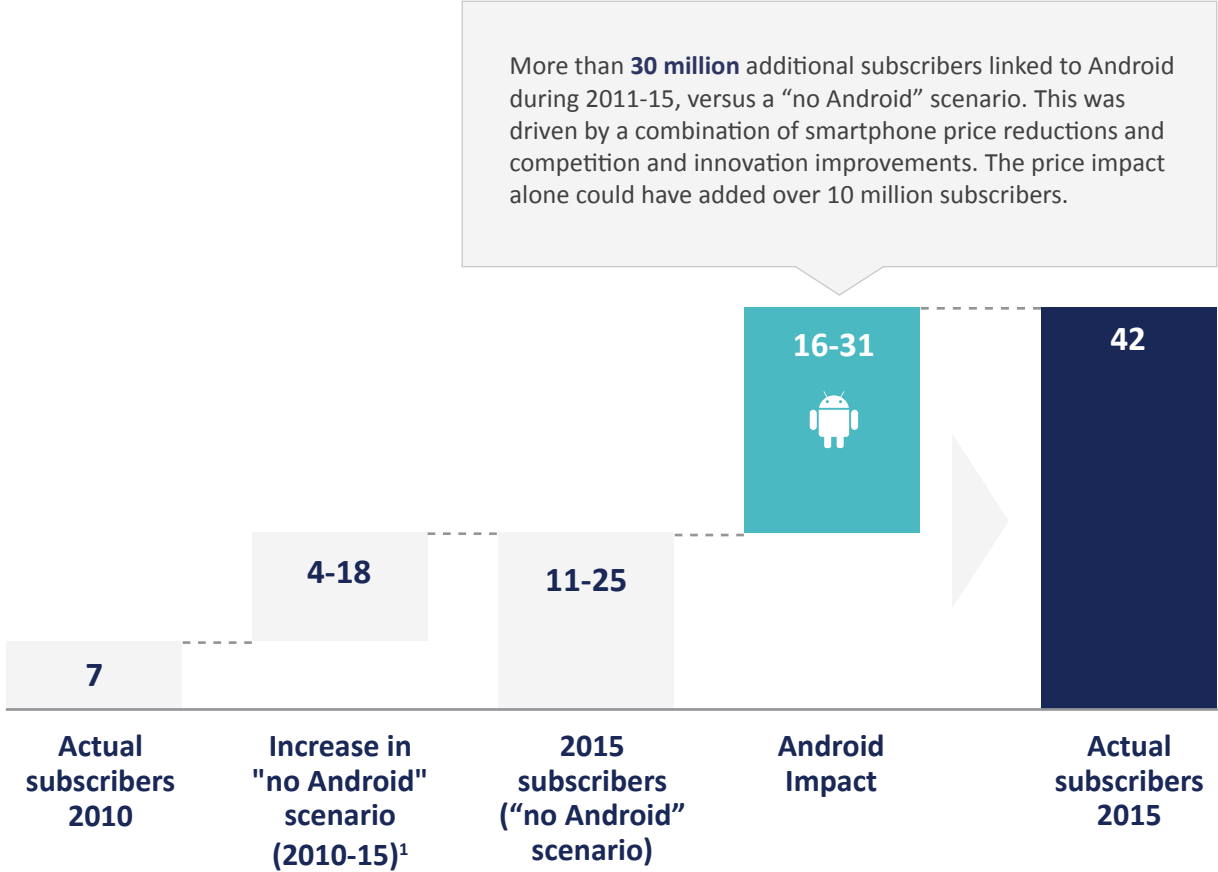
More than **30 million** additional subscribers linked to Android during 2011-15, versus a “no Android” scenario. This was driven by a combination of smartphone price reductions and competition and innovation improvements. The price impact alone could have added over 10 million subscribers.

16-31

42

4-18

11-25

7

Actual subscribers 2010

Increase in "no Android" scenario (2010-15)$^1$

2015 subscribers (“no Android” scenario)

Android Impact

Actual subscribers 2015